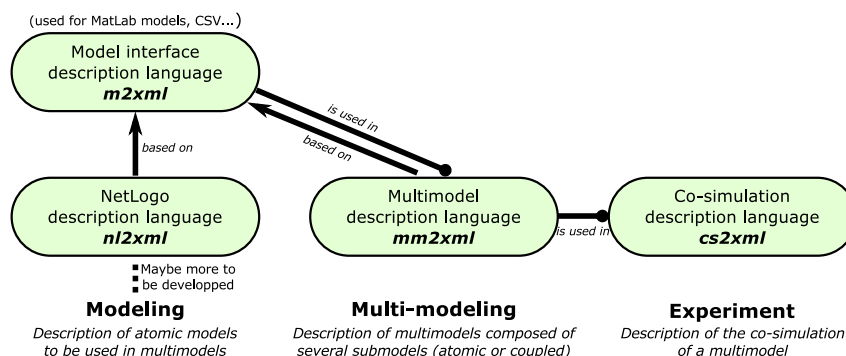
(used for MatLab models, CSV...)

Model interface description language
*m2xml*

is used in

based on

based on

NetLogo description language
*nl2xml*

Maybe more to be developped

Multimodel description language
*mm2xml*

is used in

Co-simulation description language
*cs2xml*

**Modeling**
*Description of atomic models to be used in multimodels*

**Multi-modeling**
*Description of multimodels composed of several submodels (atomic or coupled)*

**Experiment**
*Description of the co-simulation of a multimodel*